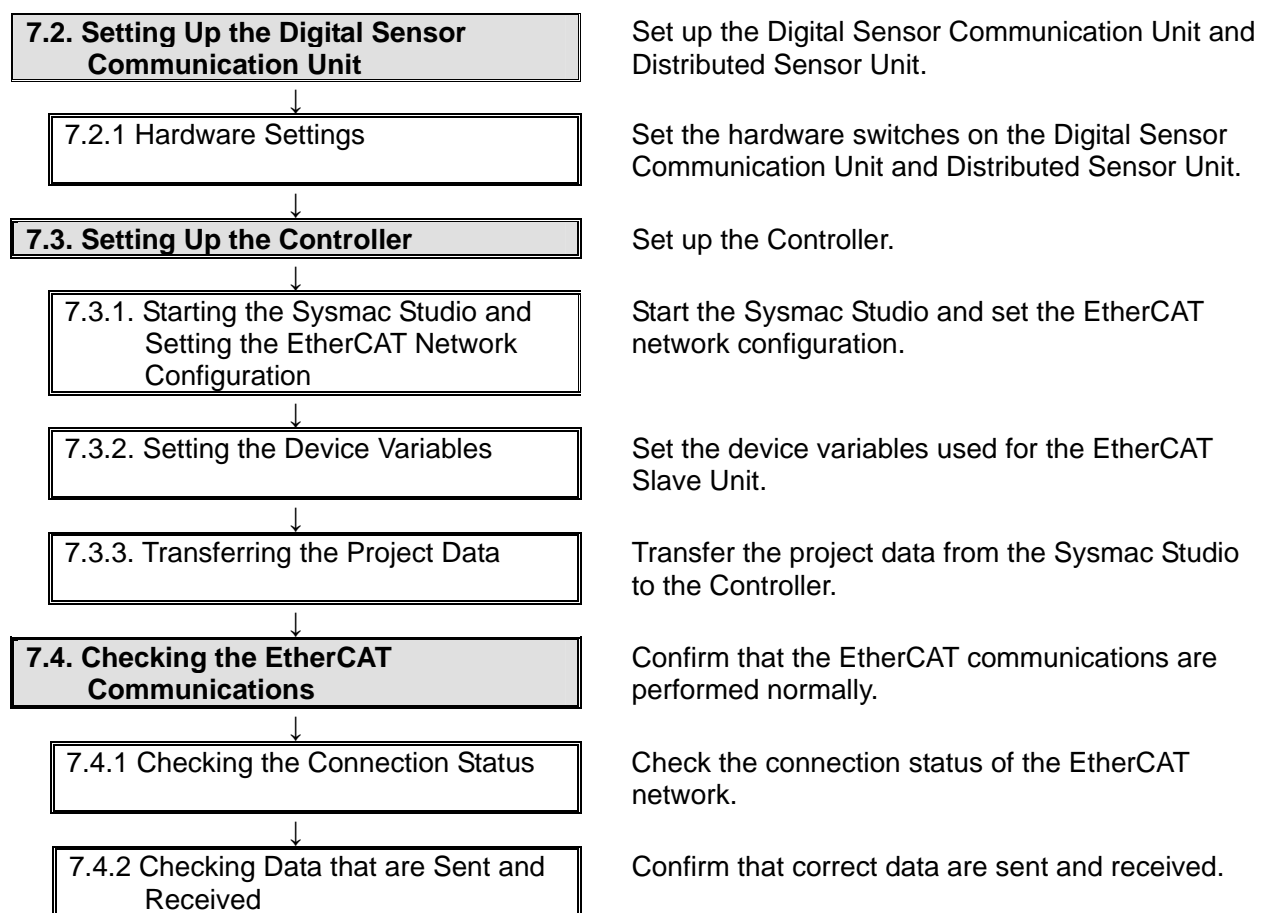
7.2. Setting Up the Digital Sensor Communication Unit

Set up the Digital Sensor Communication Unit and Distributed Sensor Unit.

↓

7.2.1 Hardware Settings

Set the hardware switches on the Digital Sensor Communication Unit and Distributed Sensor Unit.

↓

7.3. Setting Up the Controller

Set up the Controller.

↓

7.3.1. Starting the Sysmac Studio and Setting the EtherCAT Network Configuration

Start the Sysmac Studio and set the EtherCAT network configuration.

↓

7.3.2. Setting the Device Variables

Set the device variables used for the EtherCAT Slave Unit.

↓

7.3.3. Transferring the Project Data

Transfer the project data from the Sysmac Studio to the Controller.

↓

7.4. Checking the EtherCAT Communications

Confirm that the EtherCAT communications are performed normally.

↓

7.4.1 Checking the Connection Status

Check the connection status of the EtherCAT network.

↓

7.4.2 Checking Data that are Sent and Received

Confirm that correct data are sent and received.